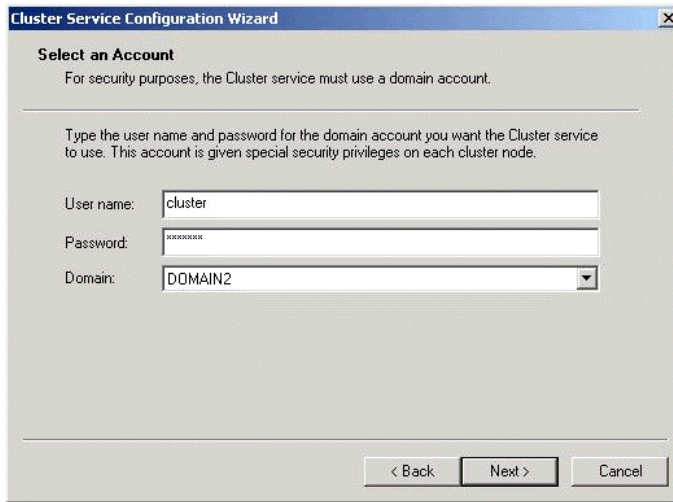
Cluster Service Configuration Wizard

Select an Account

For security purposes, the Cluster service must use a domain account.

Type the user name and password for the domain account you want the Cluster service to use. This account is given special security privileges on each cluster node.

User name: cluster

Password: *******

Domain: DOMAIN2

< Back

Next >

Cancel